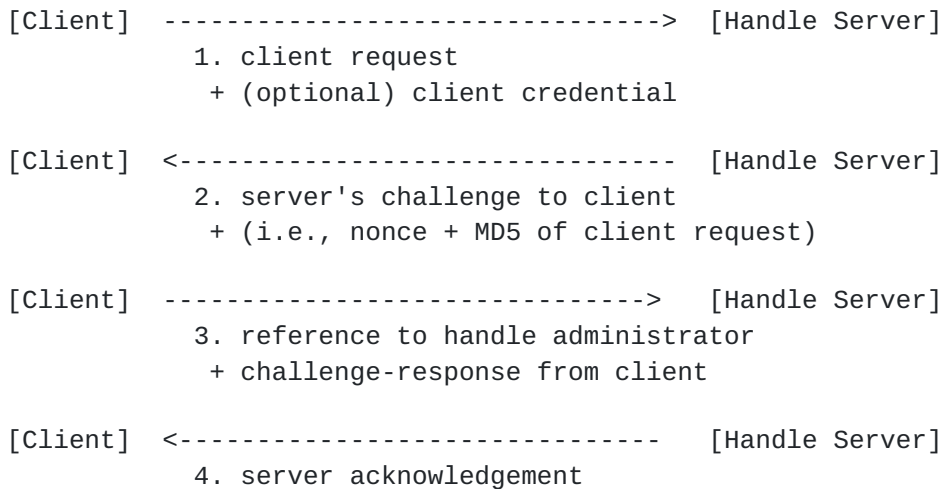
[Client] ------------------------------> [Handle Server]
1. client request
+ (optional) client credential

[Client] <------------------------------ [Handle Server]
2. server's challenge to client
+ (i.e., nonce + MD5 of client request)

[Client] ------------------------------> [Handle Server]
3. reference to handle administrator
+ challenge-response from client

[Client] <------------------------------ [Handle Server]
4. server acknowledgement